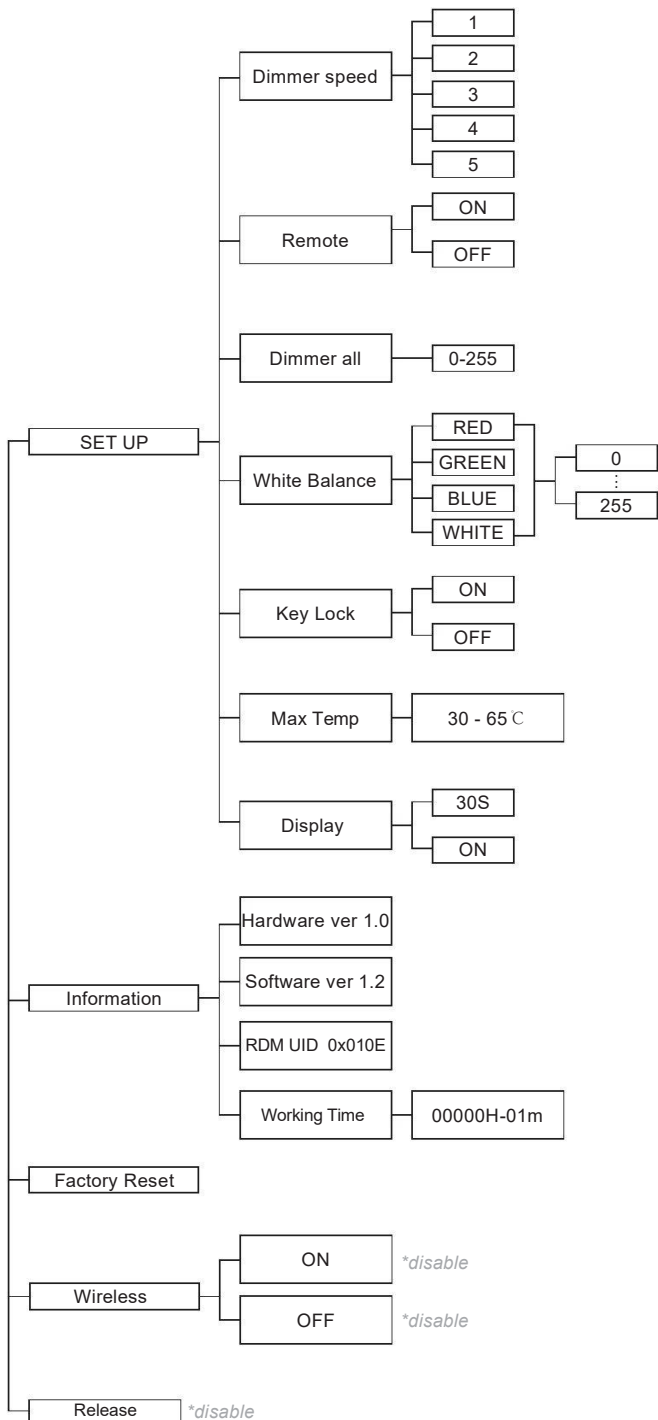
SET UP

Dimmer speed
1
2
3
4
5

Remote
ON
OFF

Dimmer all
0-255

White Balance
RED
GREEN
BLUE
WHITE
0
⋮
255

Key Lock
ON
OFF

Max Temp
30 - 65℃

Display
30S
ON

Information

Hardware ver 1.0

Software ver 1.2

RDM UID 0x010E

Working Time
00000H-01m

Factory Reset

Wireless
ON *disable
OFF *disable

Release *disable